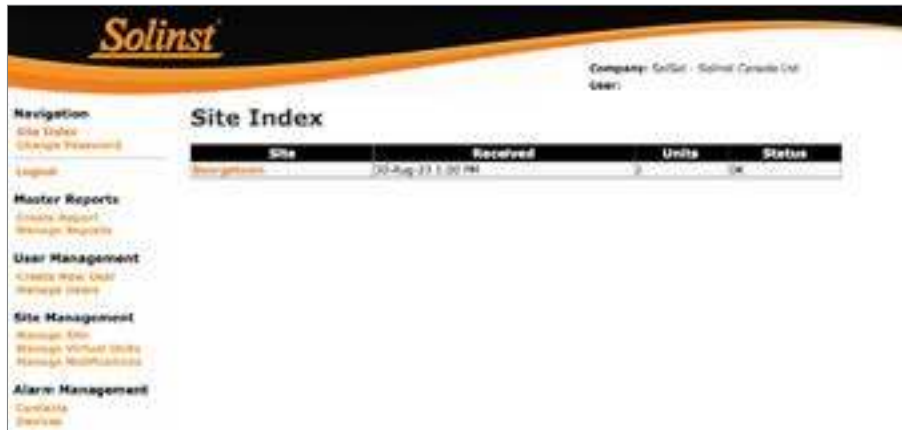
Solinst

Company: SolSat - Solinst Canada Ltd
User:

Navigation
Site Index
Change Password

Logout

Master Reports
Create Report
Manage Reports

User Management
Create New User
Manage Users

Site Management
Manage Site
Manage Virtual Units
Manage Notifications

Alarm Management
Contacts
Devices

Site Index

| Site | Received | Units | Status |
|---|---|---|---|
| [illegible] | 20-Aug-13 3:30 PM | 2 | OK |